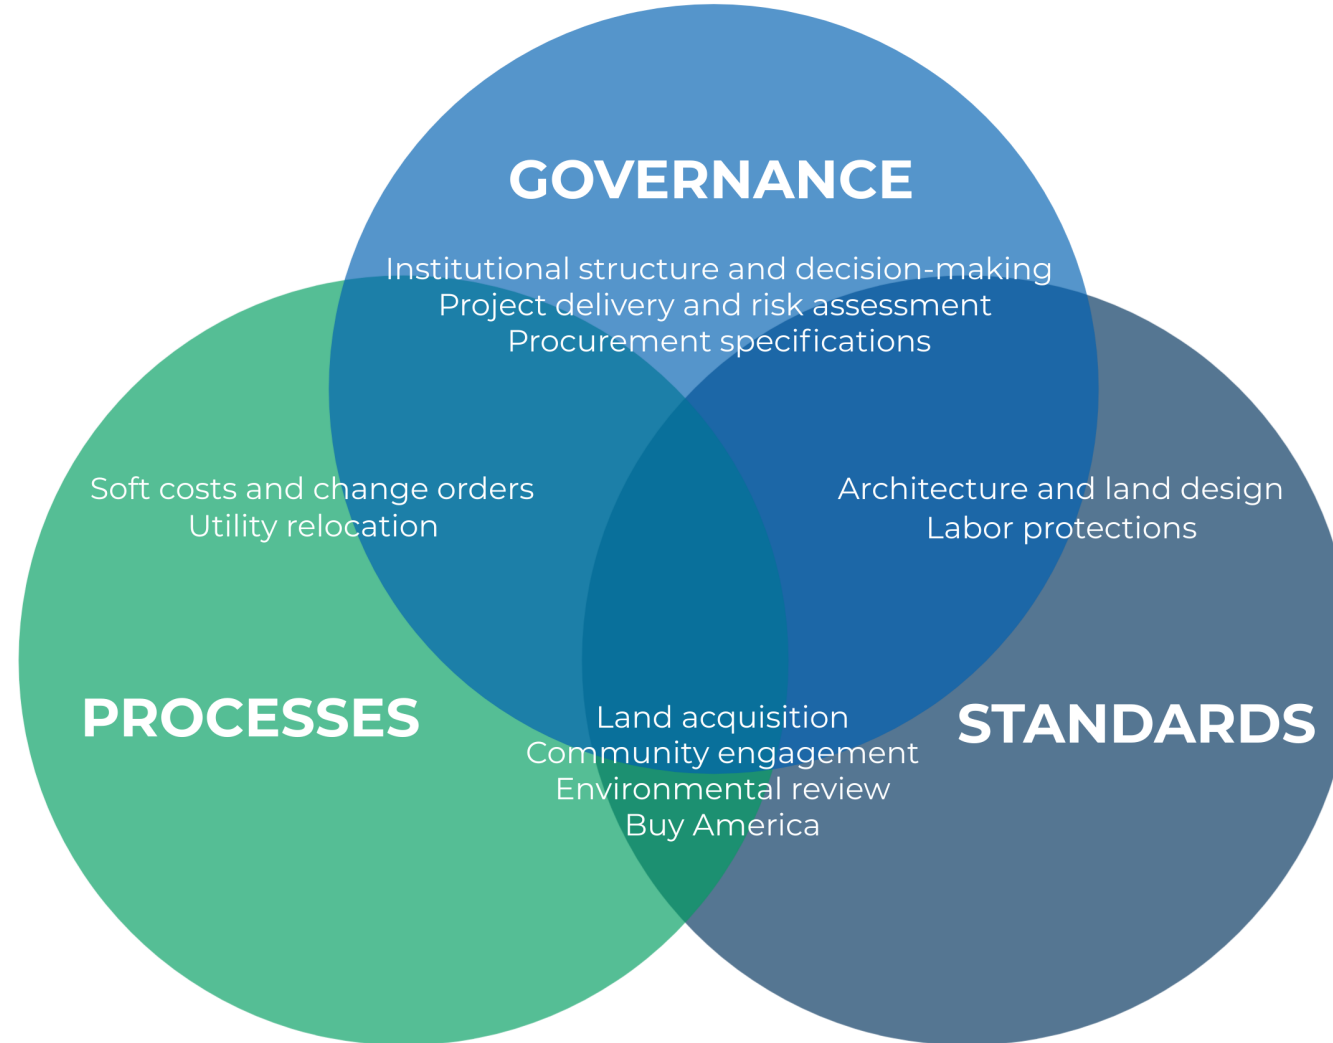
GOVERNANCE

Institutional structure and decision-making
Project delivery and risk assessment
Procurement specifications

Soft costs and change orders
Utility relocation

Architecture and land design
Labor protections

PROCESSES

Land acquisition
Community engagement
Environmental review
Buy America

STANDARDS